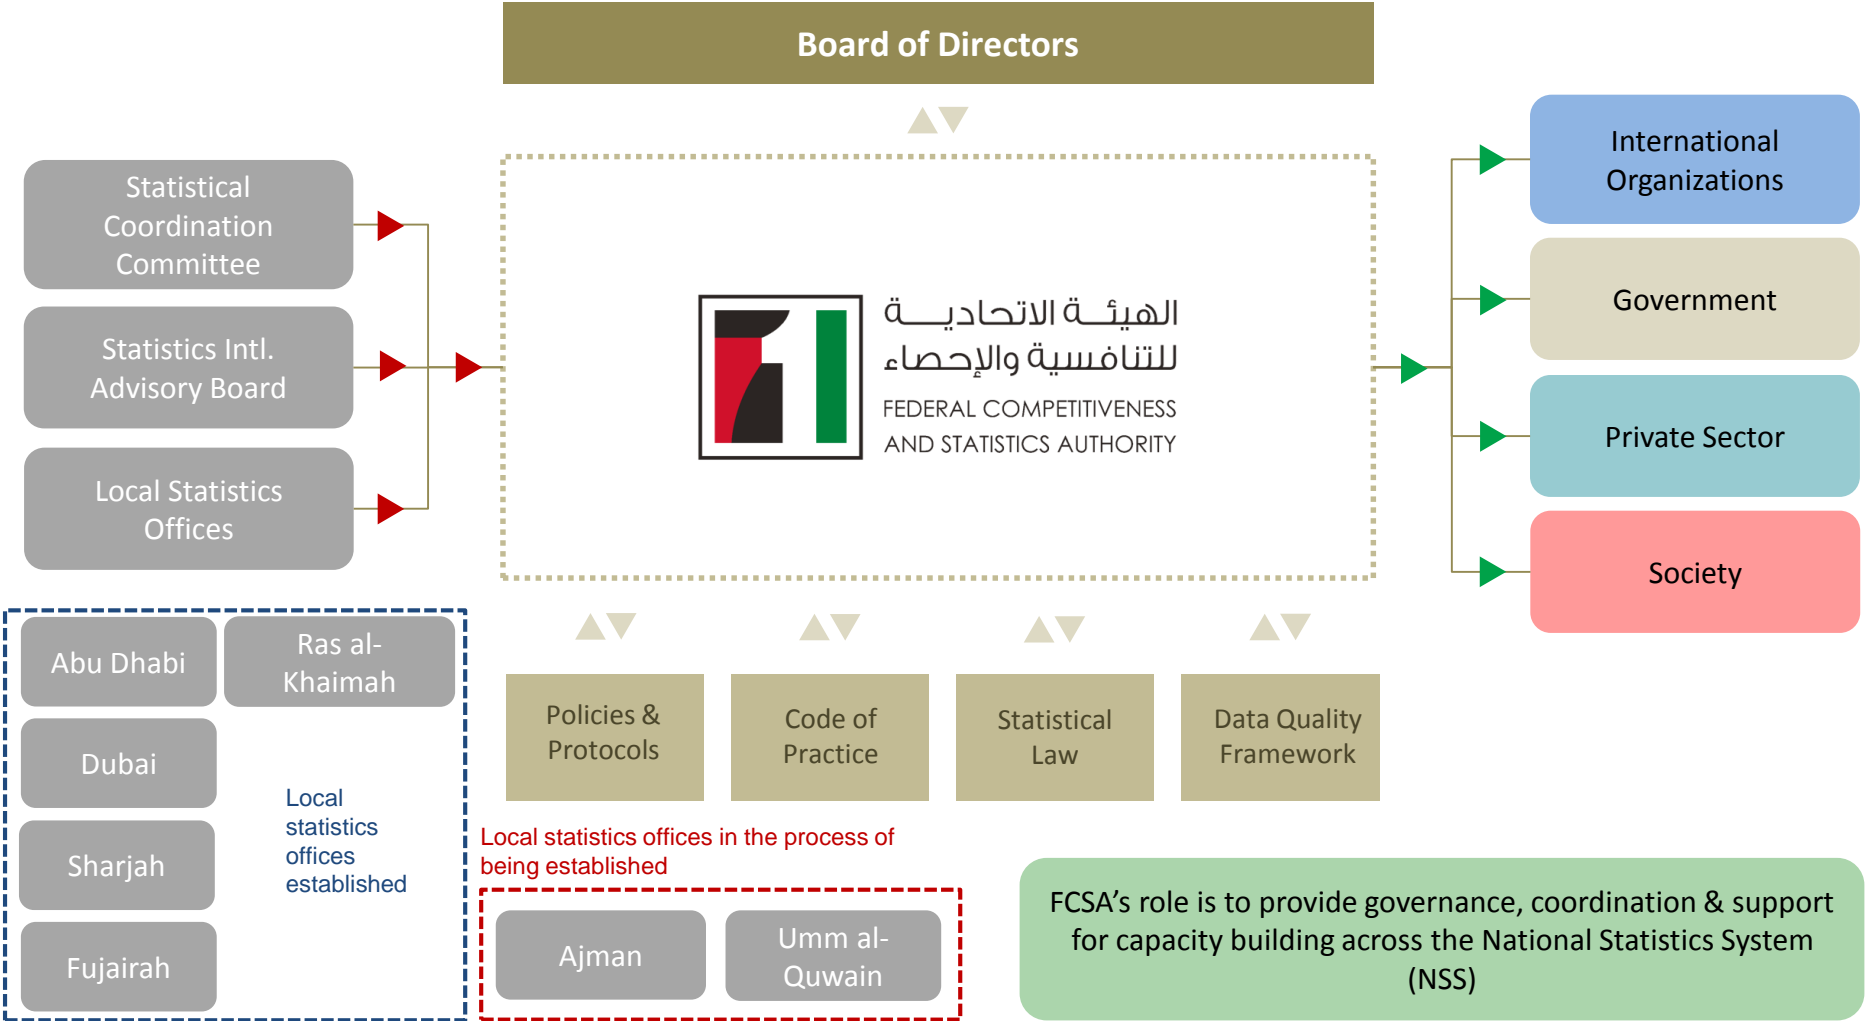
Board of Directors

Statistical Coordination Committee

Statistics Intl. Advisory Board

Local Statistics Offices

الهيئـــة الاتحاديـــة للتنافسية والإحصاء
FEDERAL COMPETITIVENESS AND STATISTICS AUTHORITY

International Organizations

Government

Private Sector

Society

Abu Dhabi

Ras al-Khaimah

Dubai

Sharjah

Fujairah

Local statistics offices established

Policies & Protocols

Code of Practice

Statistical Law

Data Quality Framework

Local statistics offices in the process of being established

Ajman

Umm al-Quwain

FCSA's role is to provide governance, coordination & support for capacity building across the National Statistics System (NSS)